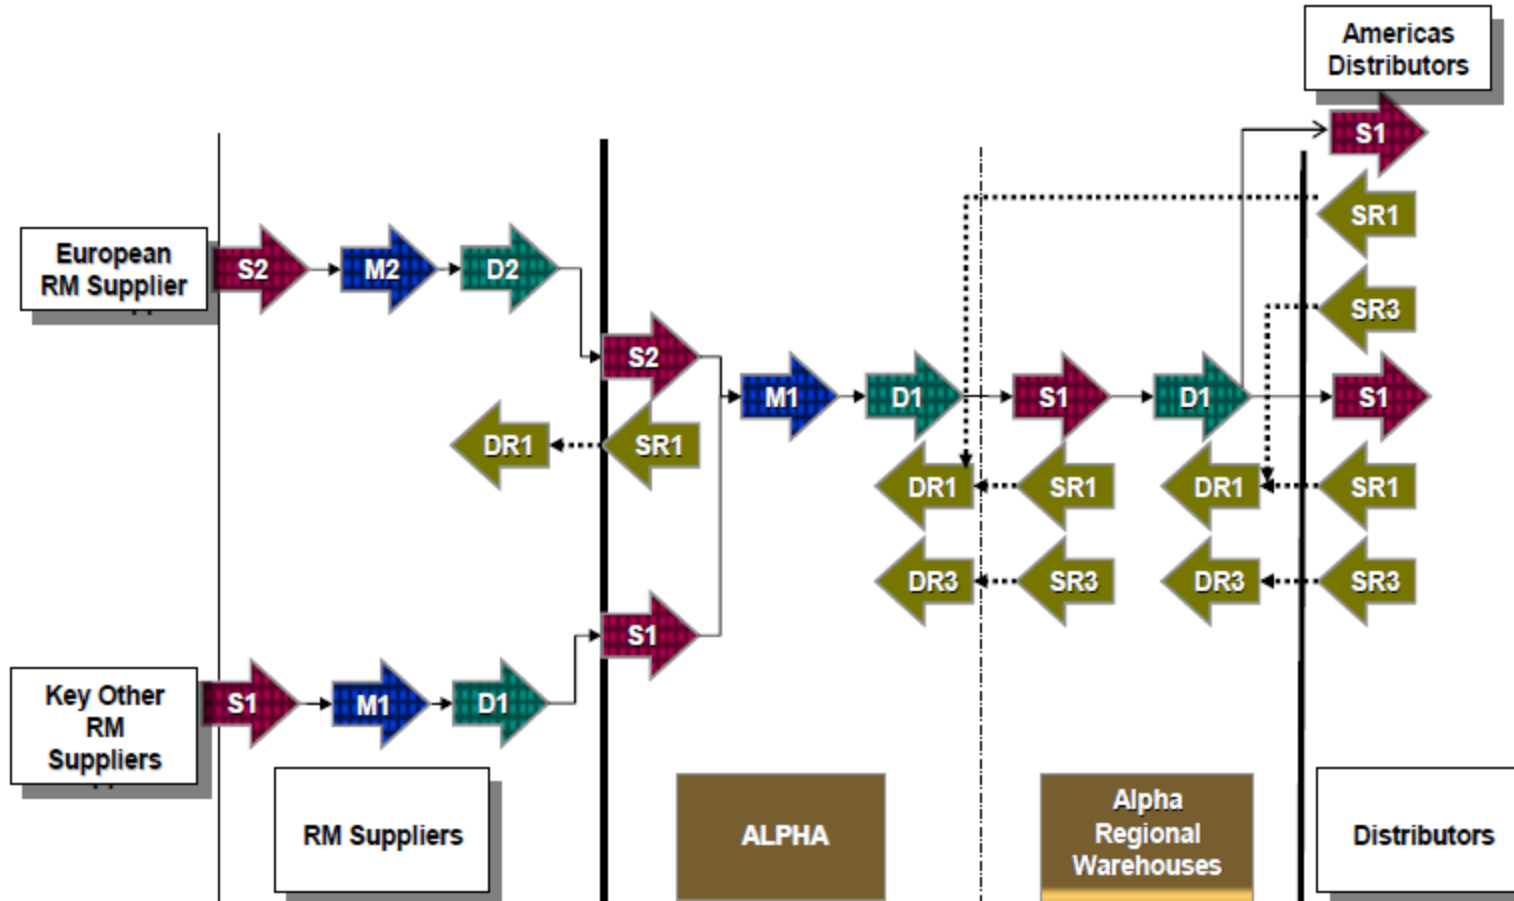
Americas Distributors

European RM Supplier

S2
M2
D2

S2
SR1
DR1

M1
D1
S1
D1

S1
SR1
SR3
S1
SR1
SR3

DR1
SR1
DR1
DR3
SR3
DR3

S1

Key Other RM Suppliers

S1
M1
D1

RM Suppliers

ALPHA

Alpha Regional Warehouses

Distributors